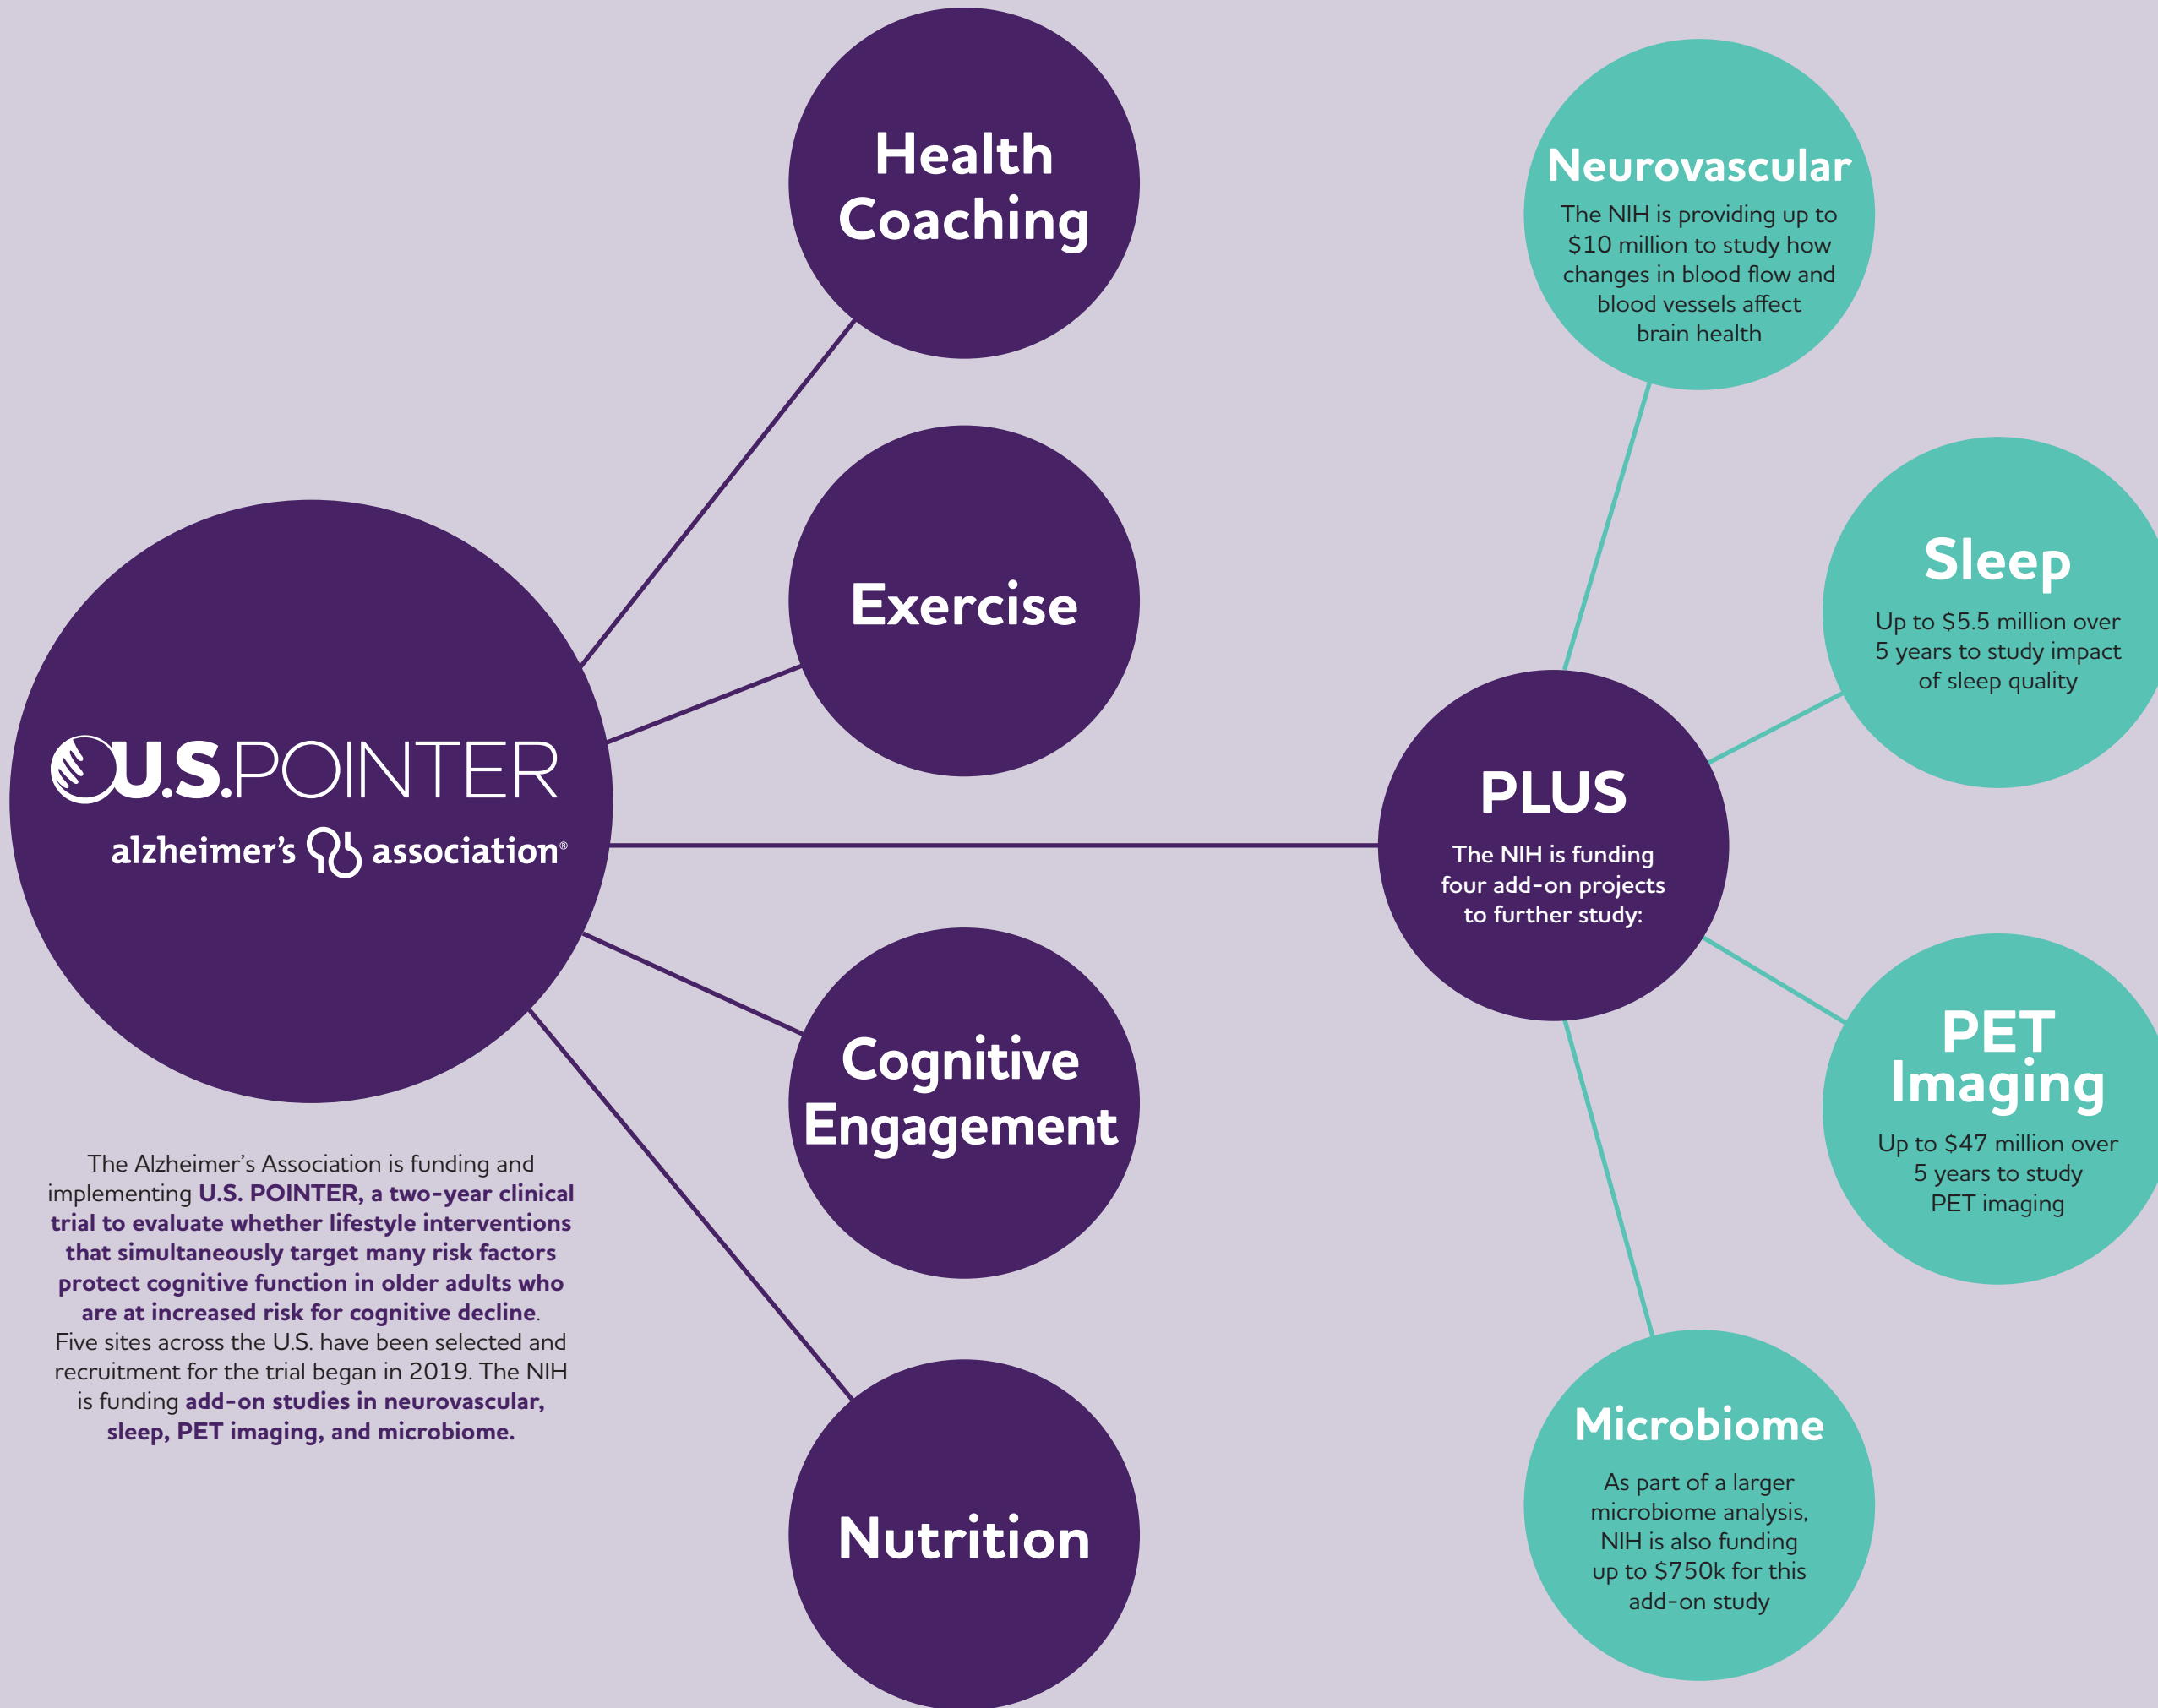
U.S.POINTER

alzheimer's association®

The Alzheimer's Association is funding and implementing U.S. POINTER, a two-year clinical trial to evaluate whether lifestyle interventions that simultaneously target many risk factors protect cognitive function in older adults who are at increased risk for cognitive decline. Five sites across the U.S. have been selected and recruitment for the trial began in 2019. The NIH is funding add-on studies in neurovascular, sleep, PET imaging, and microbiome.

Health Coaching

Exercise

Cognitive Engagement

Nutrition

PLUS

The NIH is funding four add-on projects to further study:

Neurovascular

The NIH is providing up to $10 million to study how changes in blood flow and blood vessels affect brain health

Sleep

Up to $5.5 million over 5 years to study impact of sleep quality

PET Imaging

Up to $47 million over 5 years to study PET imaging

Microbiome

As part of a larger microbiome analysis, NIH is also funding up to $750k for this add-on study